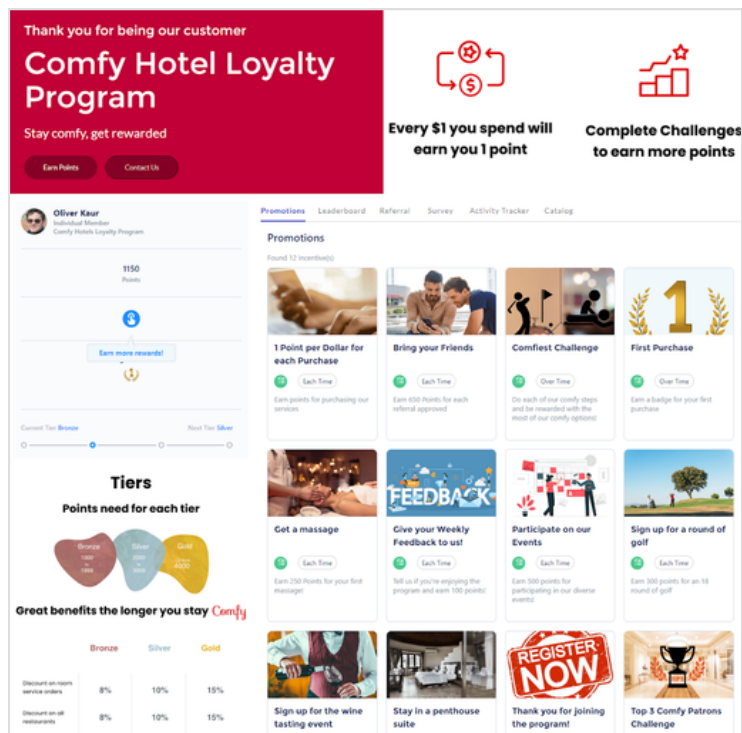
Thank you for being our customer

Comfy Hotel Loyalty Program

Stay comfy, get rewarded

Earn Points

Contact Us

Every $1 you spend will earn you 1 point

Complete Challenges to earn more points

Oliver Kaur
Individual Member
Comfy Hotels Loyalty Program

1150
Points

Earn more rewards!

Current Tier Bronze

Next Tier Silver

Tiers

Points need for each tier

Bronze
1000
to
1999

Silver
2000
to
3999

Gold
4000

Great benefits the longer you stay Comfy

| | Bronze | Silver | Gold |
|---|---|---|---|
| Discount on room service orders | 8% | 10% | 15% |
| Discount on all restaurants | 8% | 10% | 15% |

Promotions Leaderboard Referral Survey Activity Tracker Catalog

Promotions

Found 12 Incentive(s)

1 Point per Dollar for each Purchase
Each Time
Earn points for purchasing our services

Bring your Friends
Each Time
Earn 650 Points for each referral approved

Comfiest Challenge
Over Time
Do each of our comfy steps and be rewarded with the most of our comfy options!

First Purchase
Over Time
Earn a badge for your first purchase

Get a massage
Each Time
Earn 250 Points for your first massage!

FEEDBACK

Give your Weekly Feedback to us!
Each Time
Tell us if you're enjoying the program and earn 100 points!

Participate on our Events
Each Time
Earn 500 points for participating in our diverse events!

Sign up for a round of golf
Each Time
Earn 300 points for an 18 round of golf

Sign up for the wine tasting event

Stay in a penthouse suite

REGISTER NOW

Thank you for joining the program!

Top 3 Comfy Patrons Challenge